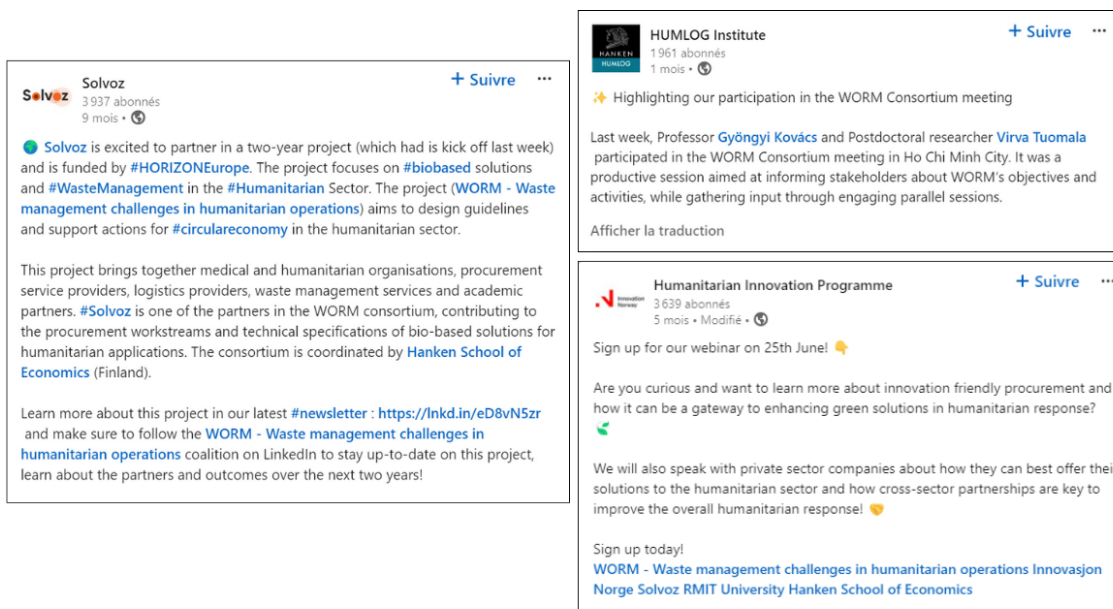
Solvoz
Solvoz
3 937 abonnés
9 mois •

+ Suivre ···

🌍 Solvoz is excited to partner in a two-year project (which had is kick off last week) and is funded by #HORIZONEurope. The project focuses on #biobased solutions and #WasteManagement in the #Humanitarian Sector. The project (WORM - Waste management challenges in humanitarian operations) aims to design guidelines and support actions for #circulareconomy in the humanitarian sector.

This project brings together medical and humanitarian organisations, procurement service providers, logistics providers, waste management services and academic partners. #Solvoz is one of the partners in the WORM consortium, contributing to the procurement workstreams and technical specifications of bio-based solutions for humanitarian applications. The consortium is coordinated by Hanken School of Economics (Finland).

Learn more about this project in our latest #newsletter : https://lnkd.in/eD8vN5zr and make sure to follow the WORM - Waste management challenges in humanitarian operations coalition on LinkedIn to stay up-to-date on this project, learn about the partners and outcomes over the next two years!

HANKEN HUMLOG
HUMLOG Institute
1 961 abonnés
1 mois •

+ Suivre ···

✨ Highlighting our participation in the WORM Consortium meeting

Last week, Professor Gyöngyi Kovács and Postdoctoral researcher Virva Tuomala participated in the WORM Consortium meeting in Ho Chi Minh City. It was a productive session aimed at informing stakeholders about WORM's objectives and activities, while gathering input through engaging parallel sessions.

Afficher la traduction

Innovation Norway
Humanitarian Innovation Programme
3 639 abonnés
5 mois • Modifié •

+ Suivre ···

Sign up for our webinar on 25th June! 👇

Are you curious and want to learn more about innovation friendly procurement and how it can be a gateway to enhancing green solutions in humanitarian response? 🌿

We will also speak with private sector companies about how they can best offer thei solutions to the humanitarian sector and how cross-sector partnerships are key to improve the overall humanitarian response! 🤝

Sign up today!
WORM - Waste management challenges in humanitarian operations Innovasjon Norge Solvoz RMIT University Hanken School of Economics